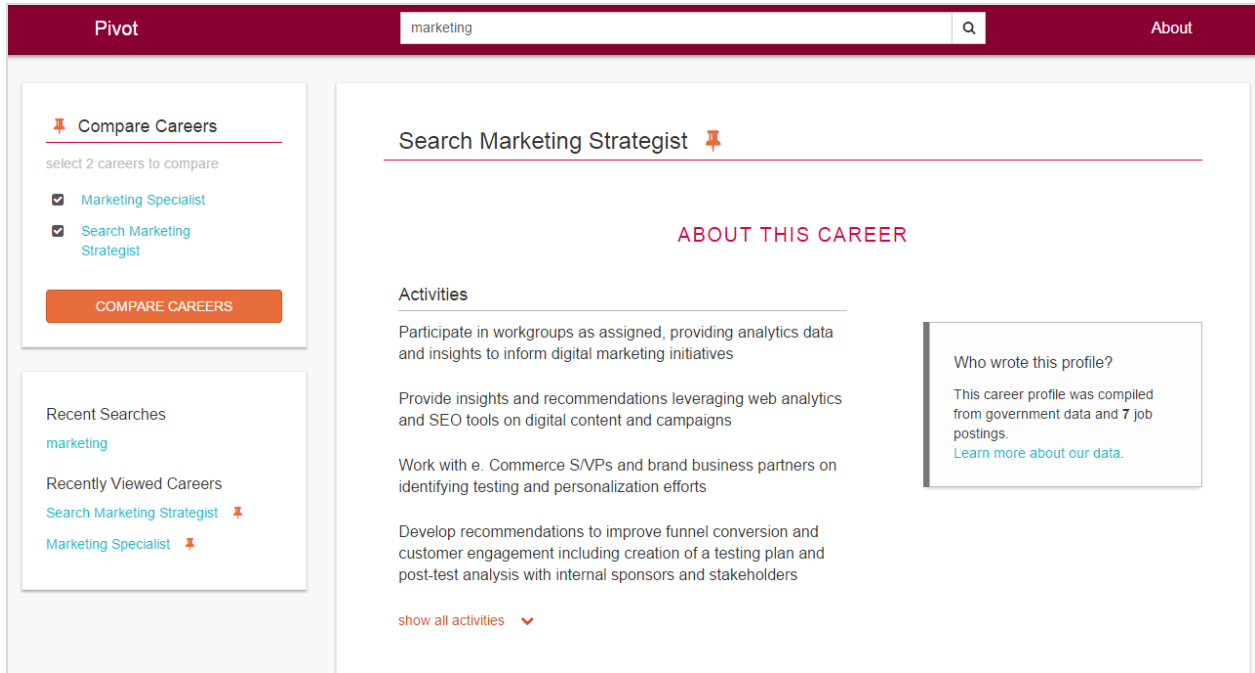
Pivot

marketing

About

Compare Careers

select 2 careers to compare

Marketing Specialist

Search Marketing Strategist

COMPARE CAREERS

Recent Searches

marketing

Recently Viewed Careers

Search Marketing Strategist

Marketing Specialist

Search Marketing Strategist

ABOUT THIS CAREER

Activities

Participate in workgroups as assigned, providing analytics data and insights to inform digital marketing initiatives

Provide insights and recommendations leveraging web analytics and SEO tools on digital content and campaigns

Work with e. Commerce S/VPs and brand business partners on identifying testing and personalization efforts

Develop recommendations to improve funnel conversion and customer engagement including creation of a testing plan and post-test analysis with internal sponsors and stakeholders

show all activities

Who wrote this profile?

This career profile was compiled from government data and **7** job postings.

Learn more about our data.